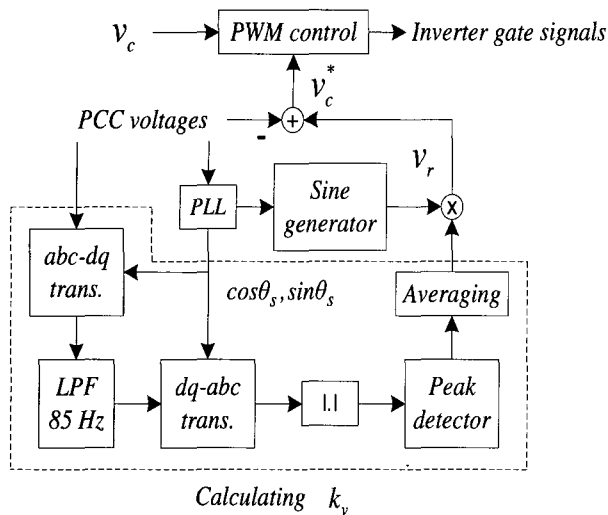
$v_c$
PWM control
Inverter gate signals
$v_c^*$
PCC voltages
-
+
$v_r$
PLL
Sine generator
X
abc-dq trans.
$cos\theta_s, sin\theta_s$
Averaging
LPF 85 Hz
dq-abc trans.
|.|
Peak detector
Calculating $k_v$